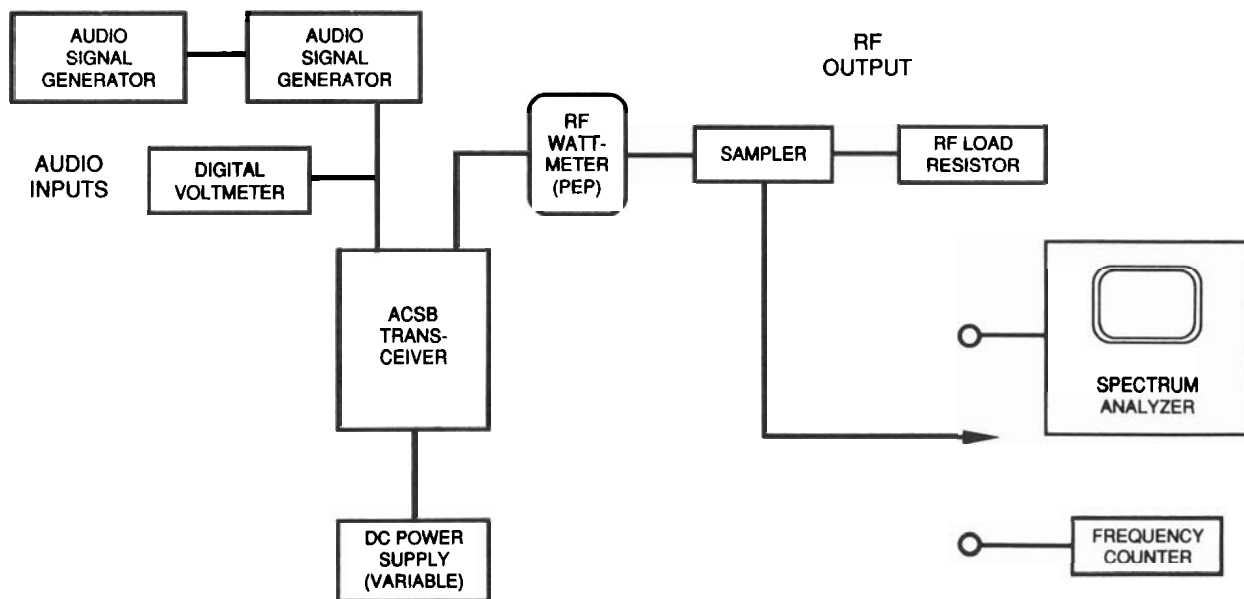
AUDIO SIGNAL GENERATOR

AUDIO SIGNAL GENERATOR

RF OUTPUT

AUDIO INPUTS

DIGITAL VOLTMETER

RF WATTMETER (PEP)

SAMPLER

RF LOAD RESISTOR

ACSB TRANSCEIVER

SPECTRUM ANALYZER

DC POWER SUPPLY (VARIABLE)

FREQUENCY COUNTER